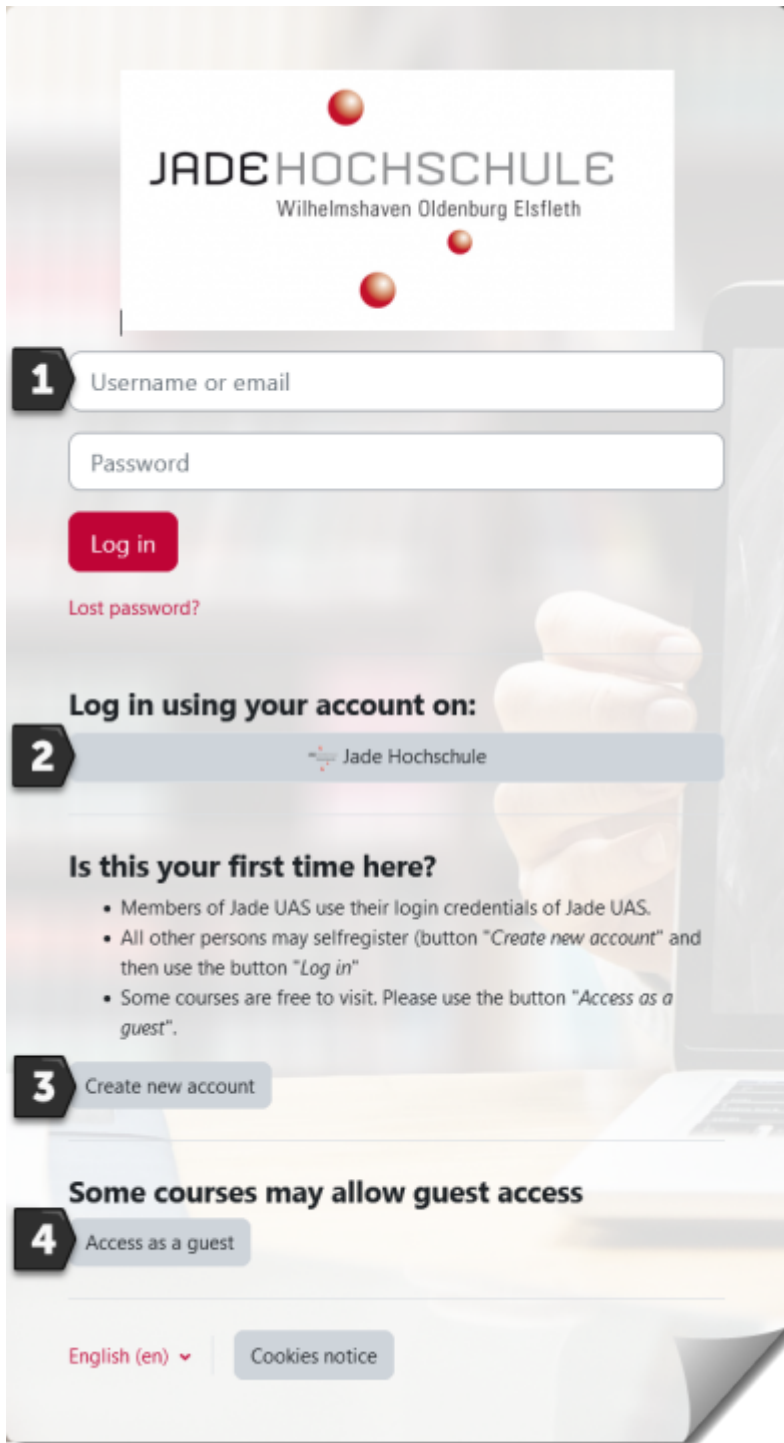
JADEHOCHSCHULE
Wilhelmshaven Oldenburg Elsfleth

1
Username or email

Password

Log in

Lost password?

Log in using your account on:

2
Jade Hochschule

Is this your first time here?

- Members of Jade UAS use their login credentials of Jade UAS.
- All other persons may selfregister (button "*Create new account*" and then use the button "*Log in*"
- Some courses are free to visit. Please use the button "*Access as a guest*".

3
Create new account

Some courses may allow guest access

4
Access as a guest

English (en)

Cookies notice